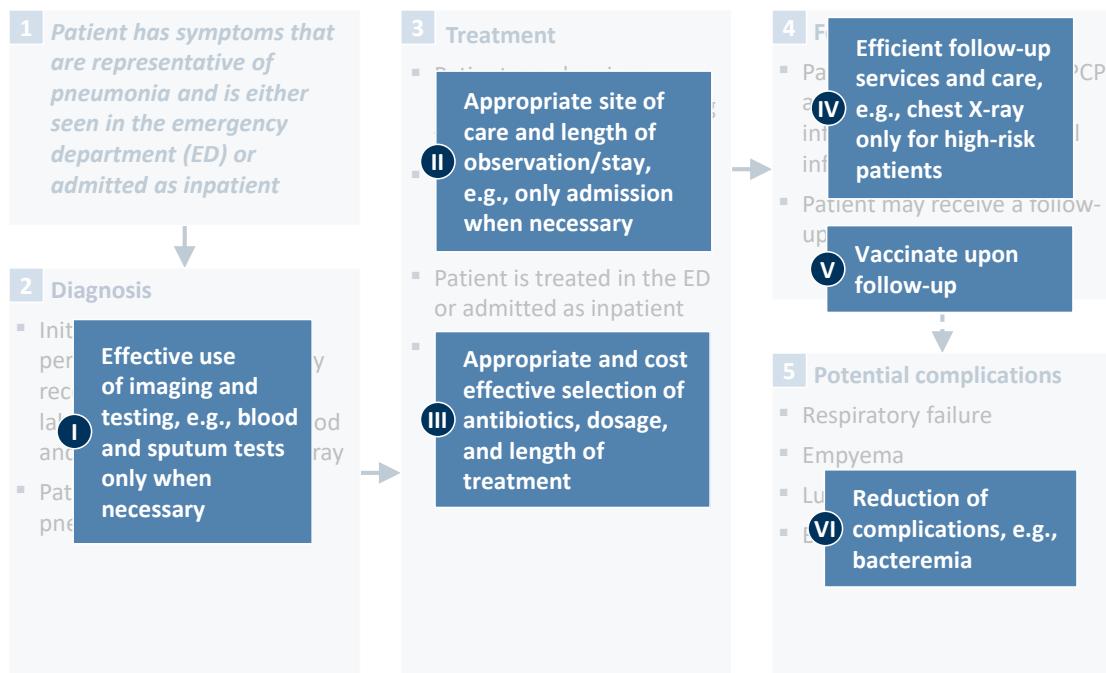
1 Patient has symptoms that are representative of pneumonia and is either seen in the emergency department (ED) or admitted as inpatient

2 Diagnosis

Init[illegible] per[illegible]y rec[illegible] lab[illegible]od and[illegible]ray

Pat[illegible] pne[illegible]

I Effective use of imaging and testing, e.g., blood and sputum tests only when necessary

3 Treatment

Pati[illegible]

II Appropriate site of care and length of observation/stay, e.g., only admission when necessary

Patient is treated in the ED or admitted as inpatient

III Appropriate and cost effective selection of antibiotics, dosage, and length of treatment

4 Fo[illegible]

Pa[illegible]PCP a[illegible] int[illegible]l inf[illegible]

IV Efficient follow-up services and care, e.g., chest X-ray only for high-risk patients

Patient may receive a follow-up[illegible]

V Vaccinate upon follow-up

5 Potential complications

Respiratory failure

Empyema

Lu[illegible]

E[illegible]

VI Reduction of complications, e.g., bacteremia